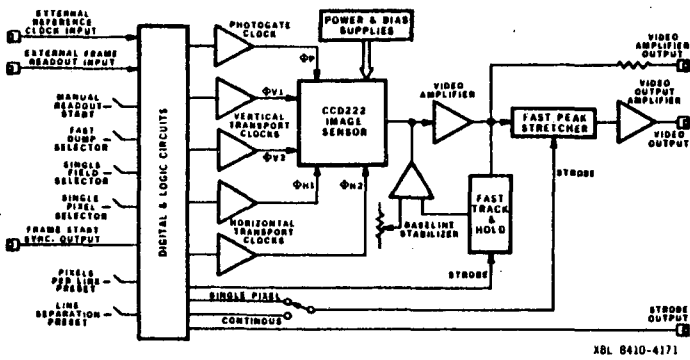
EXTERNAL REFERENCE CLOCK INPUT

EXTERNAL FRAME READOUT INPUT

MANUAL READOUT START

FAST DUMP SELECTOR

SINGLE FIELD SELECTOR

SINGLE PIXEL SELECTOR

FRAME START SYNC. OUTPUT

PIXELS PER LINE PRESET

LINE SEPARATION PRESET

DIGITAL & LOGIC CIRCUITS

PHOTOGATE CLOCK

POWER & BIAS SUPPLIES

ΦP

ΦV1

VERTICAL TRANSPORT CLOCKS

ΦV2

ΦH1

ΦH2

HORIZONTAL TRANSPORT CLOCKS

CCD222 IMAGE SENSOR

VIDEO AMPLIFIER

BASELINE STABILIZER

FAST TRACK & HOLD

STROBE

FAST PEAK STRETCHER

STROBE

VIDEO AMPLIFIER OUTPUT

VIDEO OUTPUT AMPLIFIER

VIDEO OUTPUT

SINGLE PIXEL

CONTINOUS

STROBE OUTPUT

XBL 8410-4171